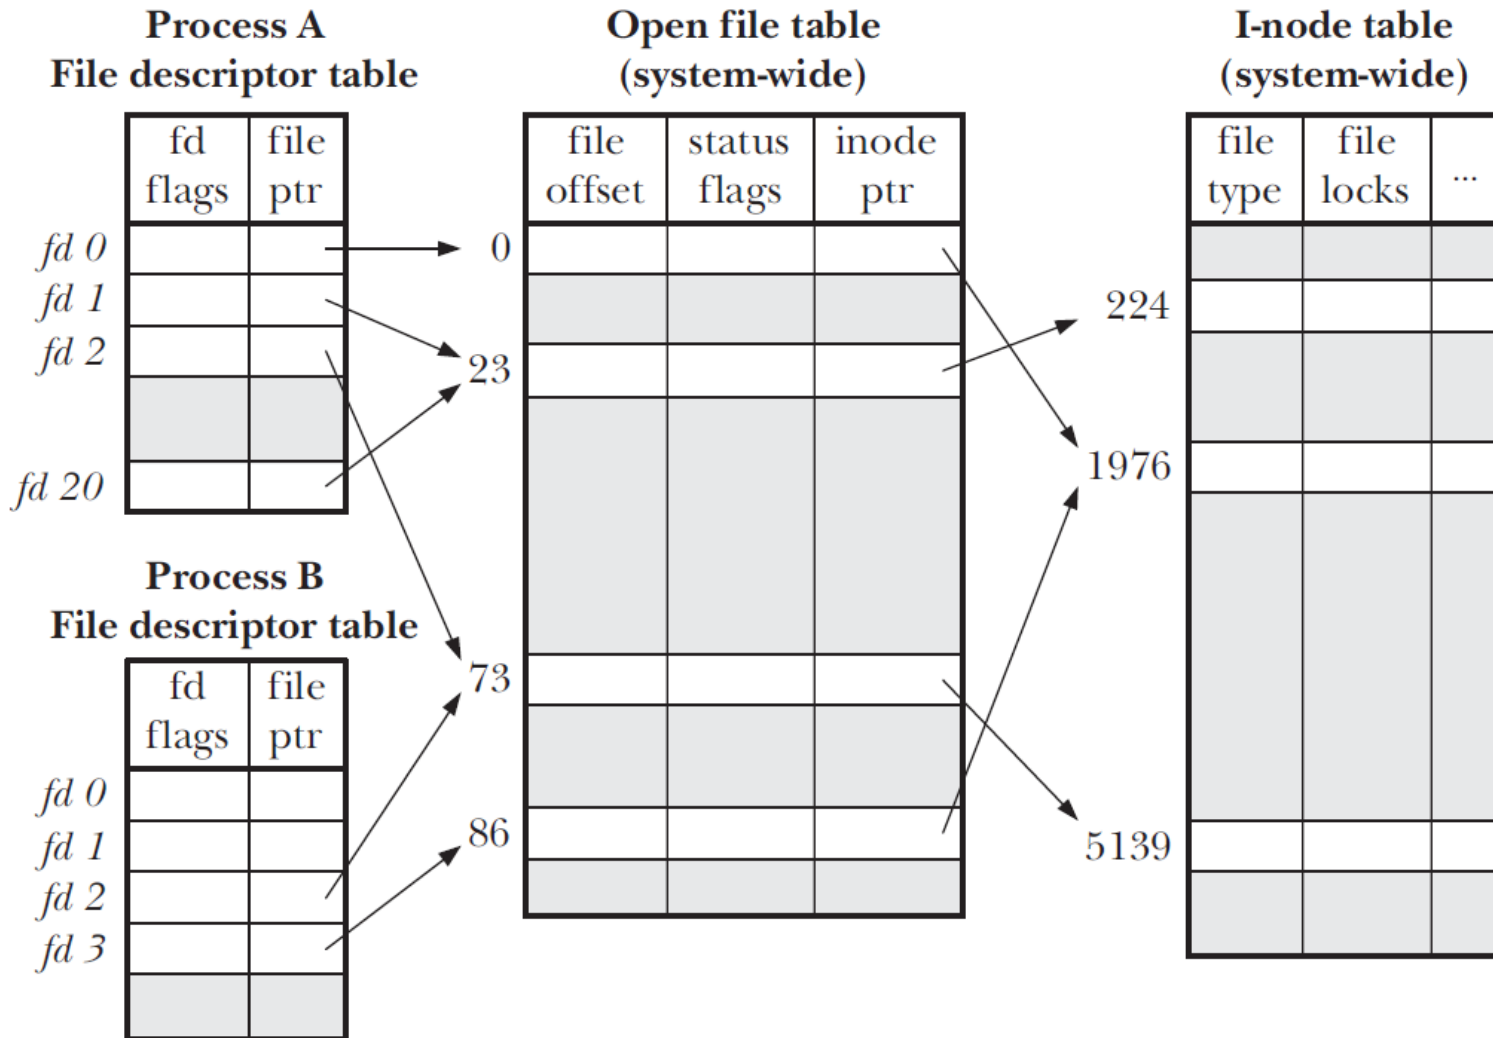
Process A
File descriptor table

| fd flags | file ptr |
|---|---|
| | |

fd 0
fd 1
fd 2
fd 20

Process B
File descriptor table

| fd flags | file ptr |
|---|---|
| | |

fd 0
fd 1
fd 2
fd 3

Open file table
(system-wide)

| file offset | status flags | inode ptr |
|---|---|---|
| | | |

0
23
73
86

I-node table
(system-wide)

| file type | file locks | ... |
|---|---|---|
| | | |

224
1976
5139